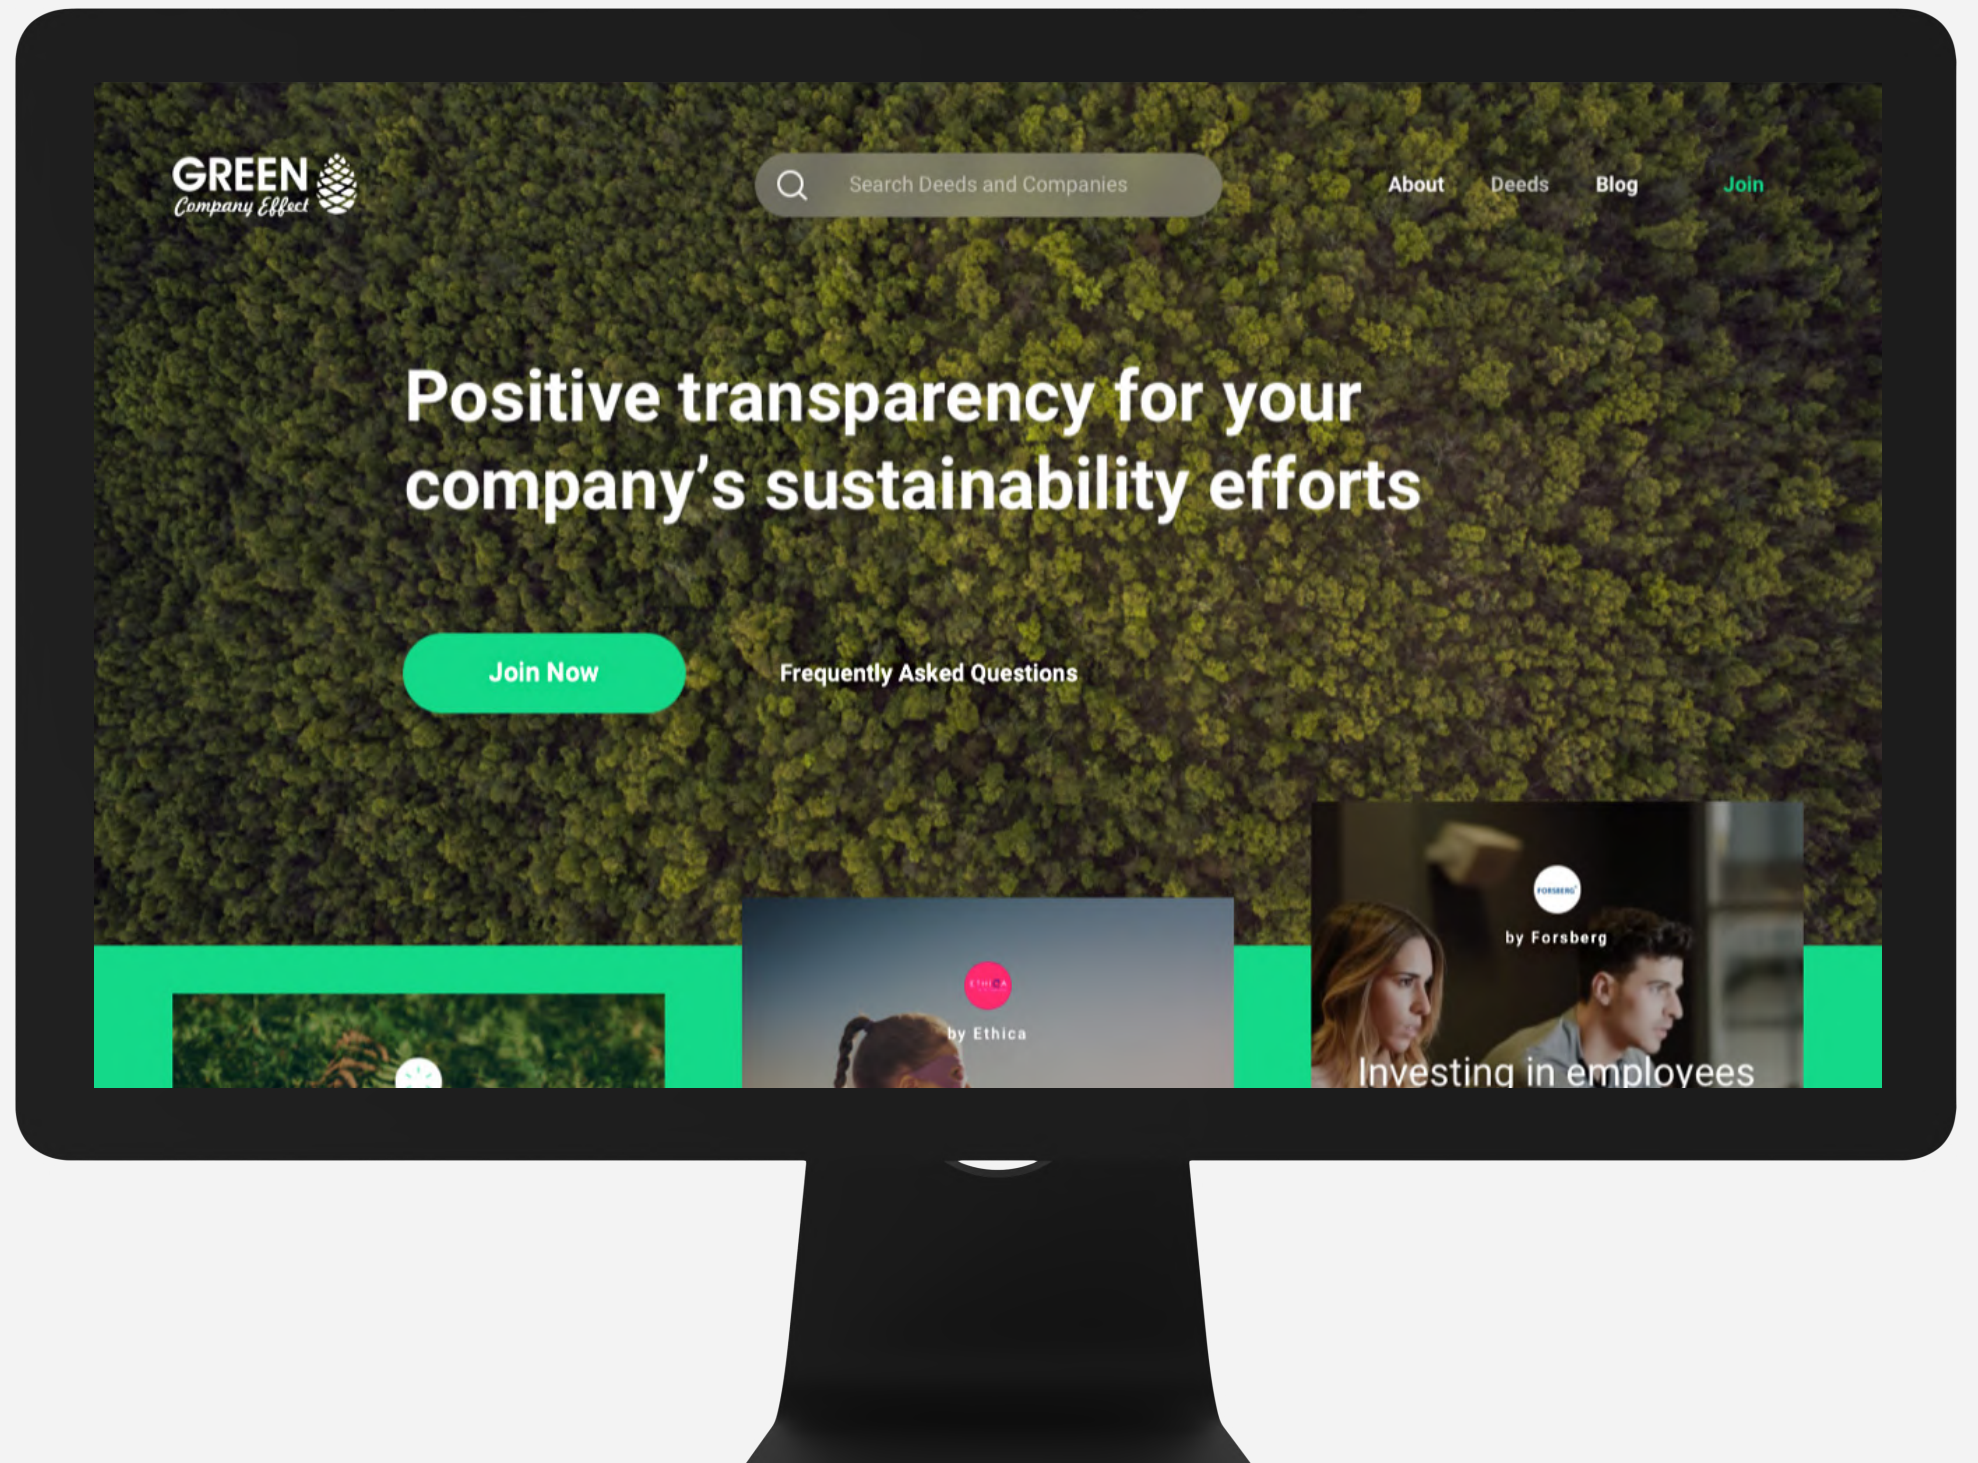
GREEN
Company Effect

Search Deeds and Companies

About Deeds Blog Join

Positive transparency for your company's sustainability efforts

Join Now

Frequently Asked Questions

FORSBERG
by Forsberg
Investing in employees

ETHICA
by Ethica